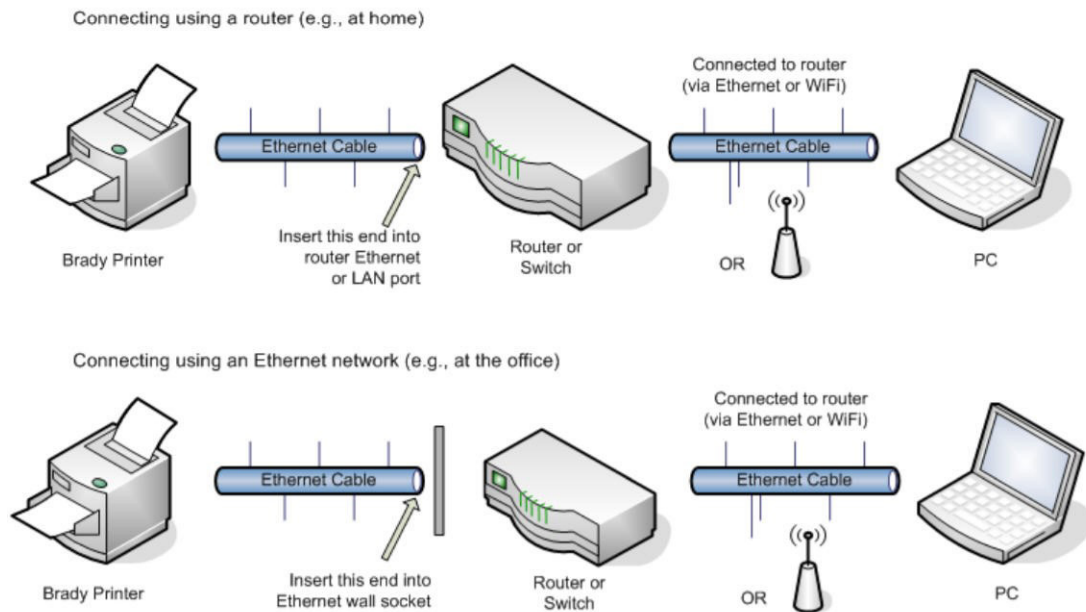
Connecting using a router (e.g., at home)

Ethernet Cable

Connected to router (via Ethernet or WiFi)

Ethernet Cable

Brady Printer

Insert this end into router Ethernet or LAN port

Router or Switch

OR

PC

Connecting using an Ethernet network (e.g., at the office)

Ethernet Cable

Connected to router (via Ethernet or WiFi)

Ethernet Cable

Brady Printer

Insert this end into Ethernet wall socket

Router or Switch

OR

PC